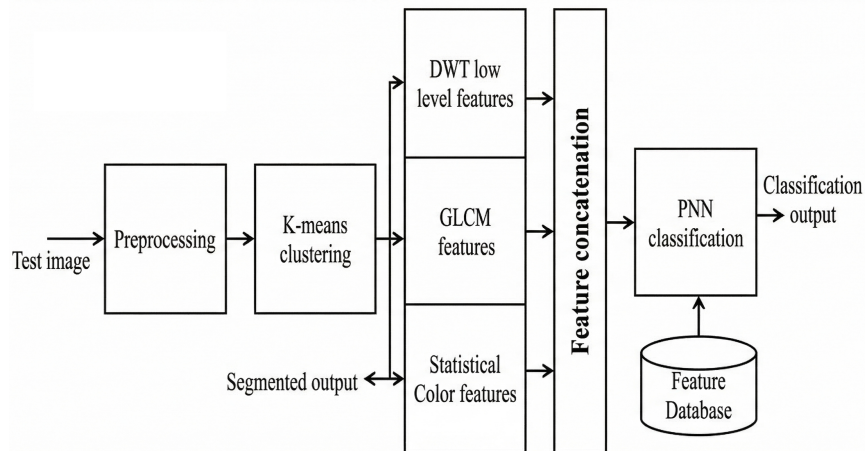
Test image

Preprocessing

K-means clustering

Segmented output

DWT low level features

GLCM features

Statistical Color features

Feature concatenation

PNN classification

Classification output

Feature Database